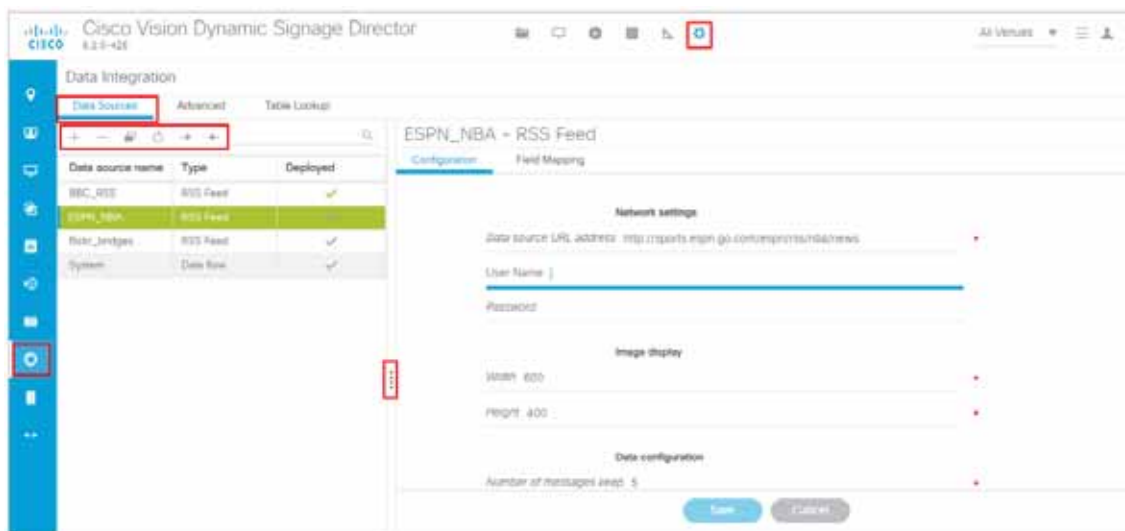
CISCO Cisco Vision Dynamic Signage Director 6.3.0-426

All Venues

Data Integration

Data Sources Advanced Table Lookup

| Data source name | Type | Deployed |
|---|---|---|
| BBC_RSS | RSS Feed | ✓ |
| ESPN_NBA | RSS Feed | |
| flickr_bridges | RSS Feed | ✓ |
| System | Data flow | ✓ |

ESPN_NBA - RSS Feed

Configuration Field Mapping

Network settings

Data source URL address http://sports.espn.go.com/espn/rss/nba/news

User Name

Password

Image display

Width 600

Height 400

Data configuration

Number of messages keep 5

Save Cancel